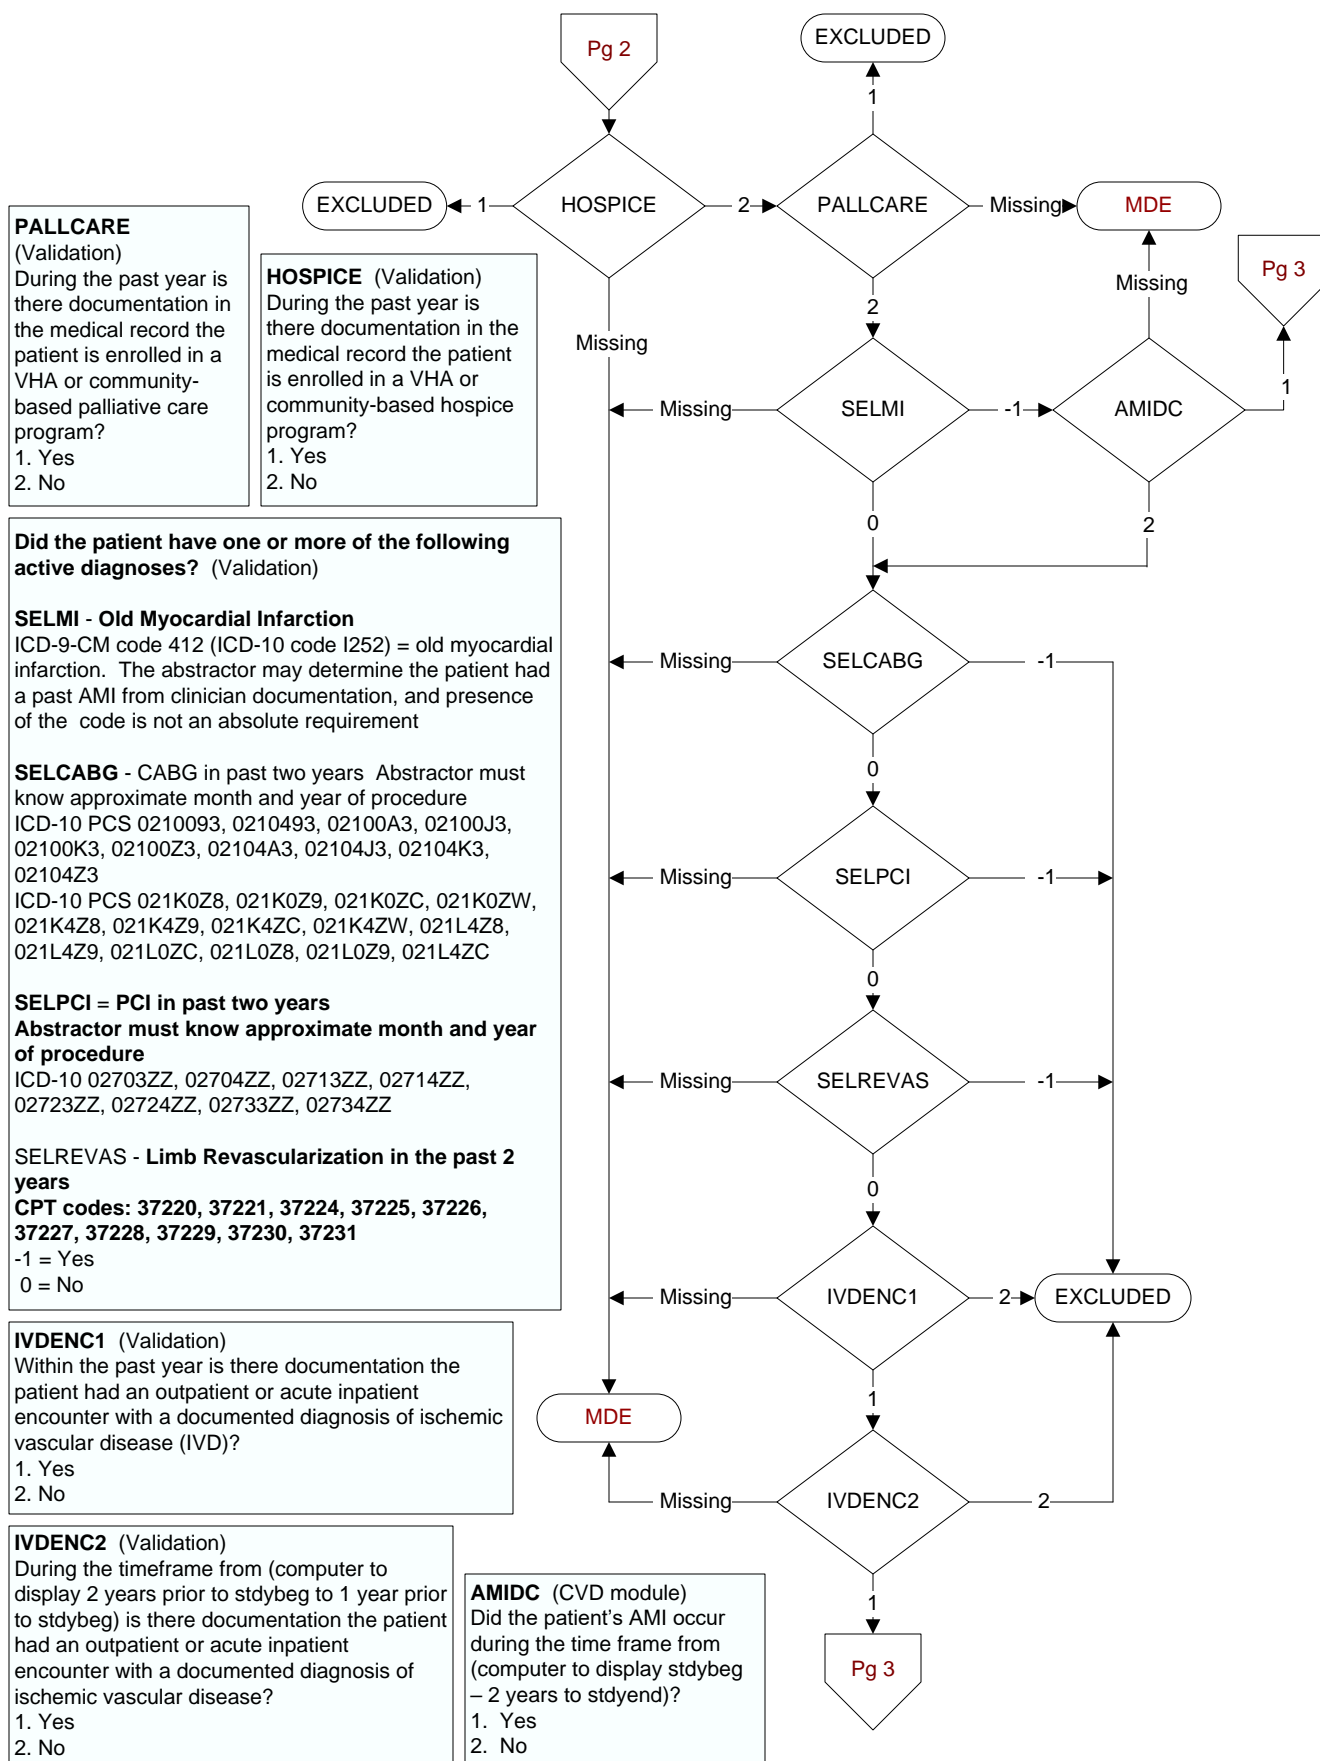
Pg 2

EXCLUDED

1

EXCLUDED 1 HOSPICE 2 PALLCARE Missing MDE

PALLCARE
(Validation)
During the past year is there documentation in the medical record the patient is enrolled in a VHA or community-based palliative care program?
1. Yes
2. No

HOSPICE (Validation)
During the past year is there documentation in the medical record the patient is enrolled in a VHA or community-based hospice program?
1. Yes
2. No

Missing

2

Missing

Pg 3

Missing SELMI -1 AMIDC 1

0 2

Did the patient have one or more of the following active diagnoses? (Validation)

SELMI - Old Myocardial Infarction
ICD-9-CM code 412 (ICD-10 code I252) = old myocardial infarction. The abstractor may determine the patient had a past AMI from clinician documentation, and presence of the code is not an absolute requirement

SELCABG - CABG in past two years Abstractor must know approximate month and year of procedure
ICD-10 PCS 0210093, 0210493, 02100A3, 02100J3, 02100K3, 02100Z3, 02104A3, 02104J3, 02104K3, 02104Z3
ICD-10 PCS 021K0Z8, 021K0Z9, 021K0ZC, 021K0ZW, 021K4Z8, 021K4Z9, 021K4ZC, 021K4ZW, 021L4Z8, 021L4Z9, 021L0ZC, 021L0Z8, 021L0Z9, 021L4ZC

SELPCI = PCI in past two years
Abstractor must know approximate month and year of procedure
ICD-10 02703ZZ, 02704ZZ, 02713ZZ, 02714ZZ, 02723ZZ, 02724ZZ, 02733ZZ, 02734ZZ

SELREVAS - Limb Revascularization in the past 2 years
CPT codes: 37220, 37221, 37224, 37225, 37226, 37227, 37228, 37229, 37230, 37231
-1 = Yes
0 = No

Missing SELCABG -1

0

Missing SELPCI -1

0

Missing SELREVAS -1

0

Missing IVDENC1 2 EXCLUDED

1

MDE

IVDENC1 (Validation)
Within the past year is there documentation the patient had an outpatient or acute inpatient encounter with a documented diagnosis of ischemic vascular disease (IVD)?
1. Yes
2. No

Missing IVDENC2 2

1

Pg 3

IVDENC2 (Validation)
During the timeframe from (computer to display 2 years prior to stdybeg to 1 year prior to stdybeg) is there documentation the patient had an outpatient or acute inpatient encounter with a documented diagnosis of ischemic vascular disease?
1. Yes
2. No

AMIDC (CVD module)
Did the patient's AMI occur during the time frame from (computer to display stdybeg – 2 years to stdyend)?
1. Yes
2. No